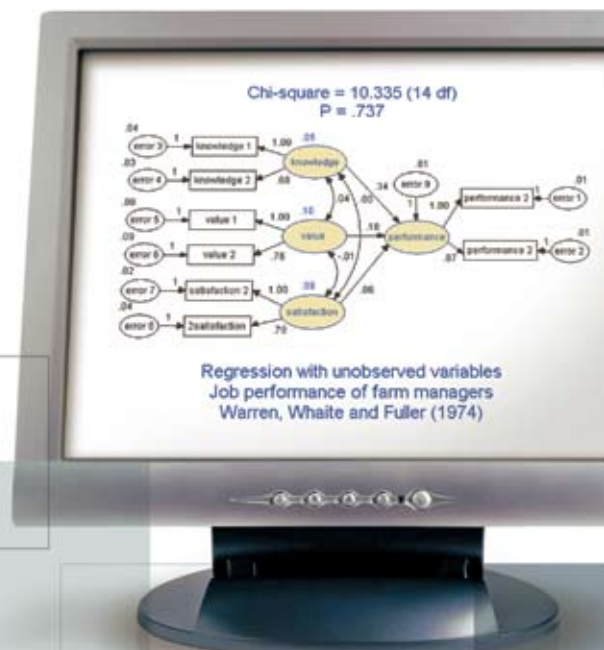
Chi-square = 10.335 (14 df)
P = .737

.04
error 3
1
knowledge 1
1.00
.05
knowledge
.03
error 4
1
knowledge 2
.65
.09
error 5
1
value 1
1.00
.10
value
.09
error 6
1
value 2
.76
.02
error 7
1
satisfaction 2
1.00
.08
satisfaction
.04
error 8
1
2satisfaction
.79
.04
.00
-.01
.34
.16
.06
.01
error 9
1
performance
1.00
.87
performance 2
1
error 1
.01
performance 2
1
error 2
.01

Regression with unobserved variables
Job performance of farm managers
Warren, Whaite and Fuller (1974)